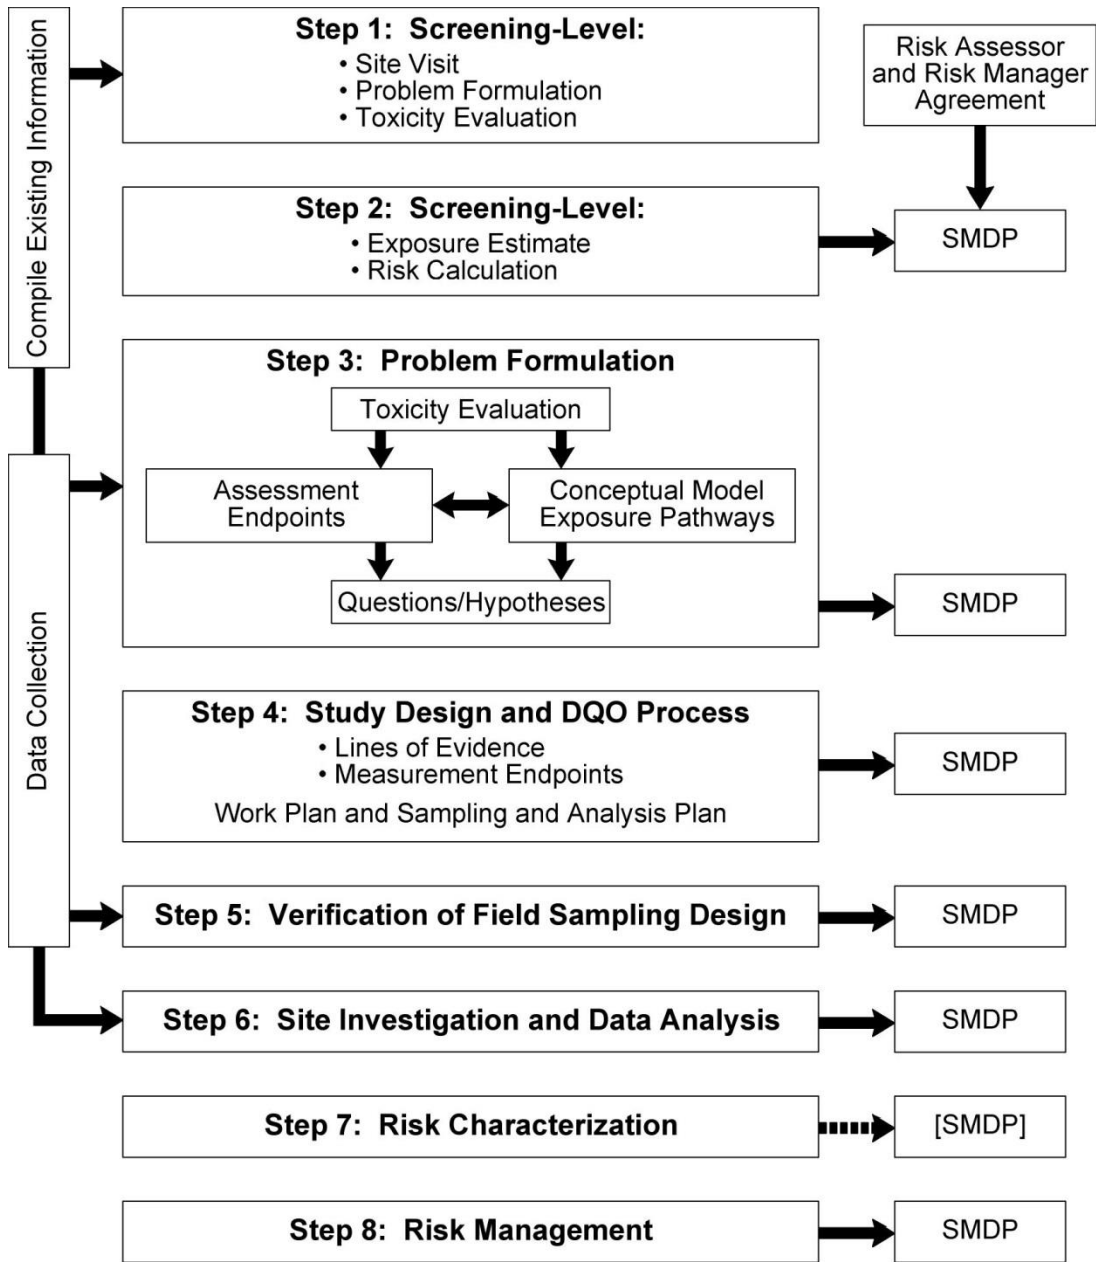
Compile Existing Information

Step 1: Screening-Level:
• Site Visit
• Problem Formulation
• Toxicity Evaluation

Risk Assessor and Risk Manager Agreement

Step 2: Screening-Level:
• Exposure Estimate
• Risk Calculation

SMDP

Data Collection

Step 3: Problem Formulation

Toxicity Evaluation

Assessment Endpoints

Conceptual Model Exposure Pathways

Questions/Hypotheses

SMDP

Step 4: Study Design and DQO Process
• Lines of Evidence
• Measurement Endpoints
Work Plan and Sampling and Analysis Plan

SMDP

Step 5: Verification of Field Sampling Design

SMDP

Step 6: Site Investigation and Data Analysis

SMDP

Step 7: Risk Characterization

[SMDP]

Step 8: Risk Management

SMDP